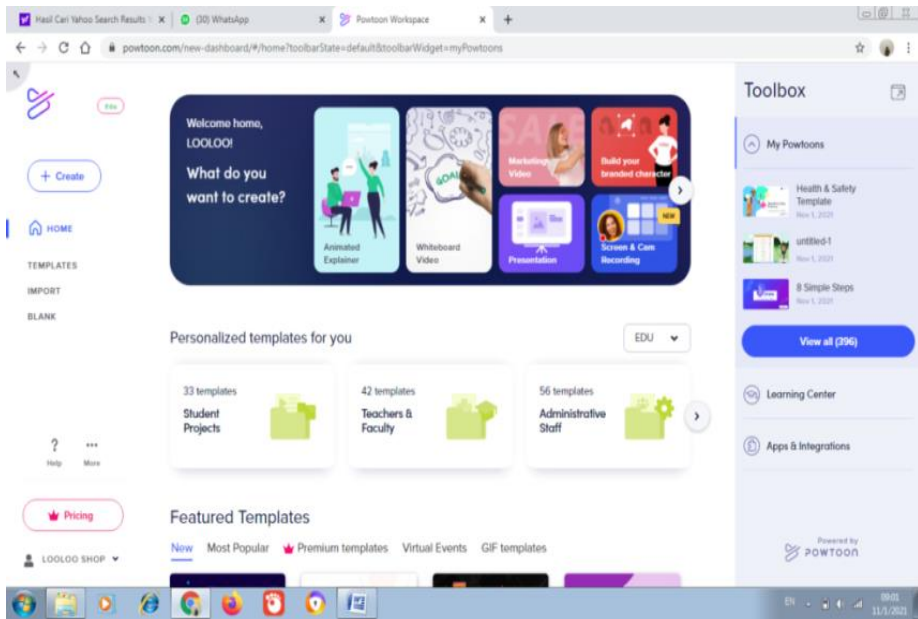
Hasil Cari Yahoo Search Results ×
(30) WhatsApp ×
Powtoon Workspace ×
+

powtoon.com/new-dashboard/#/home?toolbarState=default&toolbarWidget=myPowtoons

Edu

+ Create

HOME
TEMPLATES
IMPORT
BLANK

Help
More

Pricing

LOOLOO SHOP

Welcome home, LOOLOO!
What do you want to create?

Animated Explainer
Whiteboard Video
Marketing Video
Build your branded character
Presentation
Screen & Cam Recording
NEW

Personalized templates for you
EDU

33 templates
Student Projects

42 templates
Teachers & Faculty

56 templates
Administrative Staff

Featured Templates
New Most Popular Premium templates Virtual Events GIF templates

Toolbox

My Powtoons

Health & Safety Template
Nov 1, 2021

untitled-1
Nov 1, 2021

8 Simple Steps
Nov 1, 2021

View all (396)

Learning Center

Apps & Integrations

Powered by
POWTOON

EN
09:01
11/1/2021